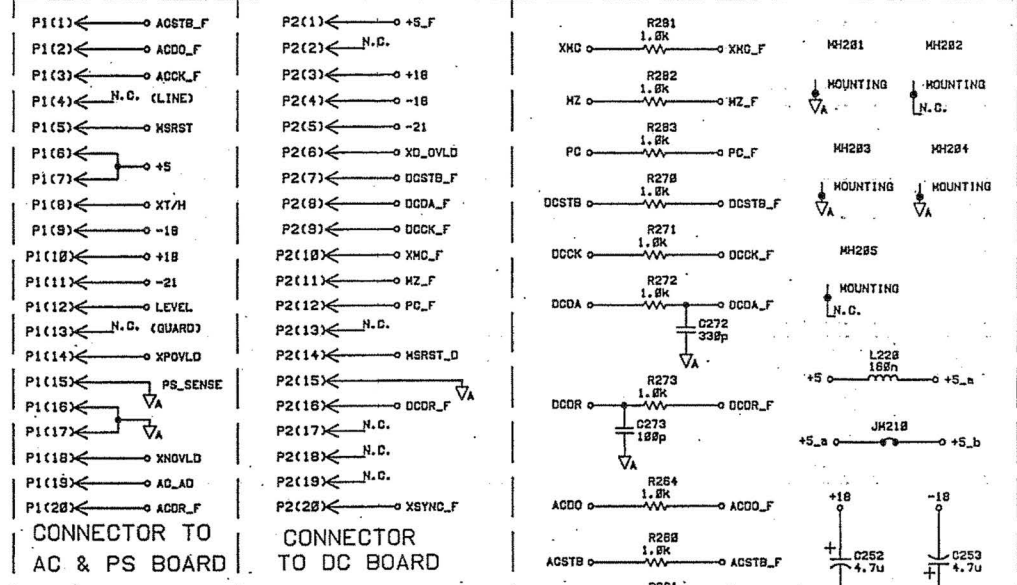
P1(1) ACSTB_F
P1(2) ACDO_F
P1(3) ACCK_F
P1(4) N.C. (LINE)
P1(5) HSRST
P1(6)
P1(7) +5
P1(8) XT/H
P1(9) -18
P1(10) +18
P1(11) -21
P1(12) LEVEL
P1(13) N.C. (GUARD)
P1(14) XPOVLD
P1(15) PS_SENSE
P1(16)
P1(17)
P1(18) XNOVLD
P1(19) AC_AD
P1(20) ACDR_F
CONNECTOR TO AC & PS BOARD

P2(1) +5_F
P2(2) N.C.
P2(3) +18
P2(4) -18
P2(5) -21
P2(6) XD_OVLD
P2(7) DCSTB_F
P2(8) DCDA_F
P2(9) DCCK_F
P2(10) XMC_F
P2(11) HZ_F
P2(12) PC_F
P2(13) N.C.
P2(14) HSRST_D
P2(15)
P2(16) DCDR_F
P2(17) N.C.
P2(18) N.C.
P2(19) N.C.
P2(20) XSYNC_F
CONNECTOR TO DC BOARD

R281 1.0K XMC XMC_F
R282 1.0K HZ HZ_F
R283 1.0K PC PC_F
R270 1.0K DCSTB DCSTB_F
R271 1.0K DCCK DCCK_F
R272 1.0K DCDA DCDA_F
C272 330p
R273 1.0K DCDR DCDR_F
C273 100p
R264 1.0K ACDO ACDO_F
R260 1.0K ACSTB ACSTB_F

MH201 MOUNTING
MH202 MOUNTING N.C.
MH203 MOUNTING
MH204 MOUNTING
MH205 MOUNTING N.C.
L220 180n +5 +5_a
JH210 +5_a +5_b
+18 C252 4.7u
-18 C253 4.7u